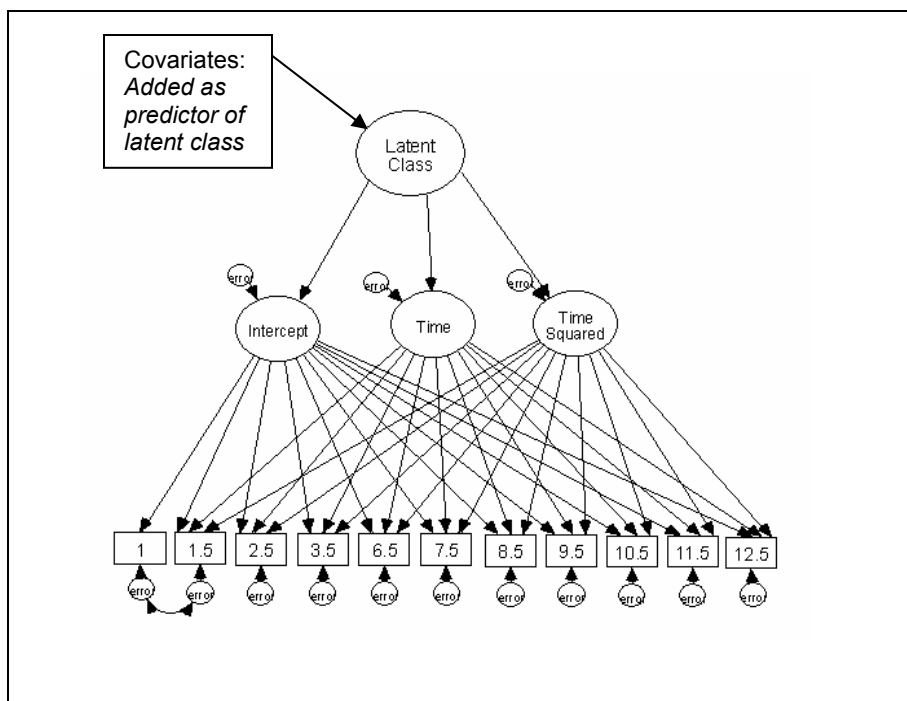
Covariates: *Added as predictor of latent class*

Latent Class

error

error

error

Intercept

Time

Time Squared

1

1.5

2.5

3.5

6.5

7.5

8.5

9.5

10.5

11.5

12.5

error

error

error

error

error

error

error

error

error

error

error